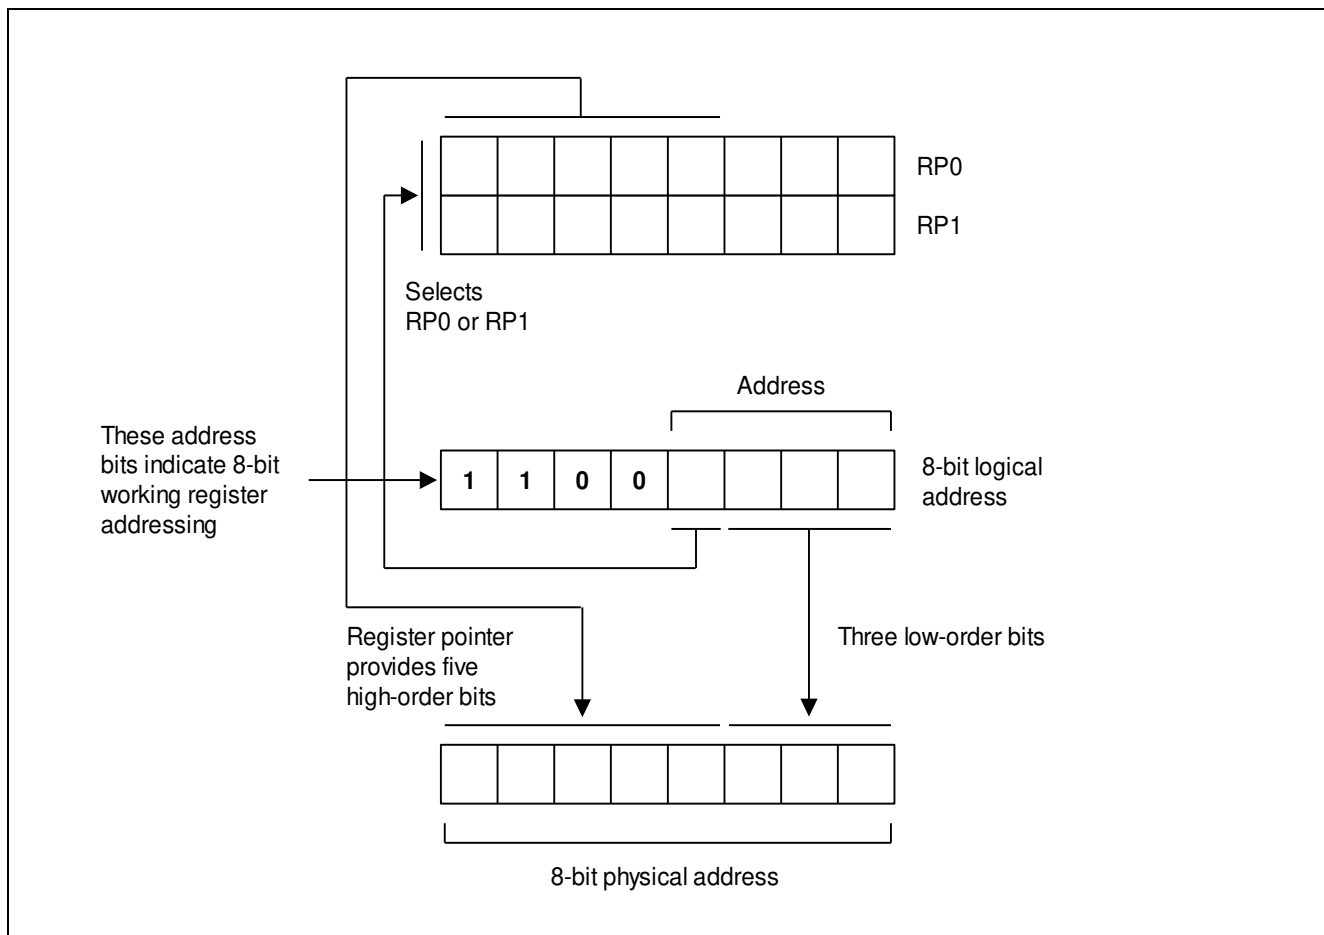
RP0

RP1

Selects
RP0 or RP1

Address

These address bits indicate 8-bit working register addressing

1 1 0 0

8-bit logical address

Register pointer provides five high-order bits

Three low-order bits

8-bit physical address